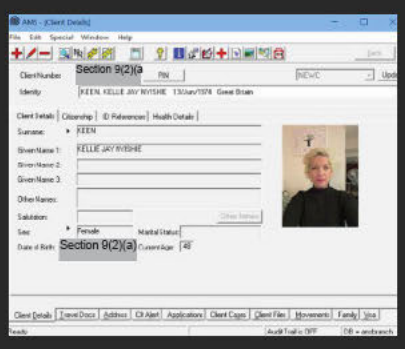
AMS - [Client Details]

File Edit Special Window Help

Client Number Section 9(2)(a) Pbl

NEWC

Identity KEEN, KELLIE JAY NYISHIE 13/Jun/1974 Great Britain

Client Details | Citizenship | ID References | Health Details

Surname: KEEN

Given Name 1: KELLIE JAY NYISHIE

Given Name 2:

Given Name 3:

Other Names:

Salutation:

Other Names

Sex: Female

Marital Status:

Date of Birth: Section 9(2)(a)

Current Age: 48

Client Details | Travel Docs | Address | Cli Alert | Applications | Client Cases | Client Files | Movements | Family | Visa

Ready

Audit Trail is OFF

DB = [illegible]